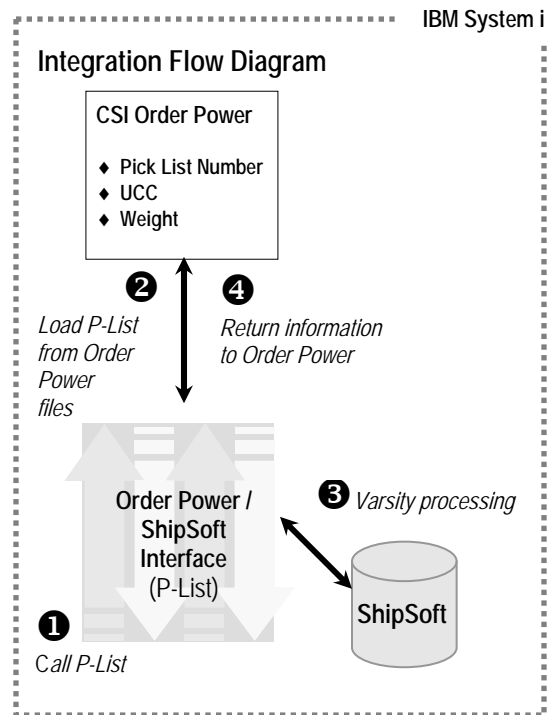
IBM System i

Integration Flow Diagram

CSI Order Power

♦ Pick List Number
♦ UCC
♦ Weight

❷ Load P-List from Order Power files

❹ Return information to Order Power

Order Power / ShipSoft Interface (P-List)

❸ Varsity processing

ShipSoft

❶ Call P-List